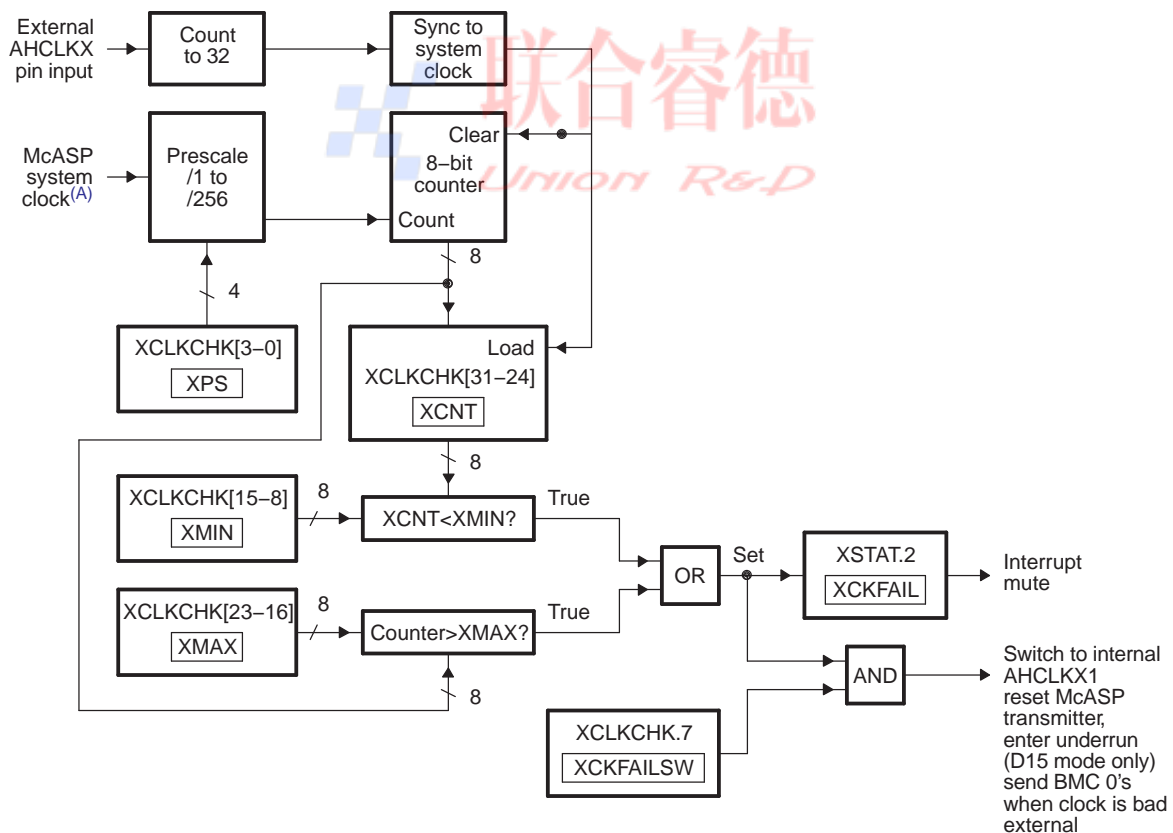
External AHCLKX pin input

Count to 32

Sync to system clock

联合睿德
UNION R&D

McASP system clock$^{(A)}$

Prescale /1 to /256

Clear
8–bit counter
Count

8

4

XCLKCHK[3–0]
XPS

Load
XCLKCHK[31–24]
XCNT

8

XCLKCHK[15–8]
XMIN

8

XCNT<XMIN?

True

OR

Set

XSTAT.2
XCKFAIL

Interrupt mute

XCLKCHK[23–16]
XMAX

8

Counter>XMAX?

True

8

AND

Switch to internal AHCLKX1 reset McASP transmitter, enter underrun (D15 mode only) send BMC 0's when clock is bad external

XCLKCHK.7
XCKFAILSW